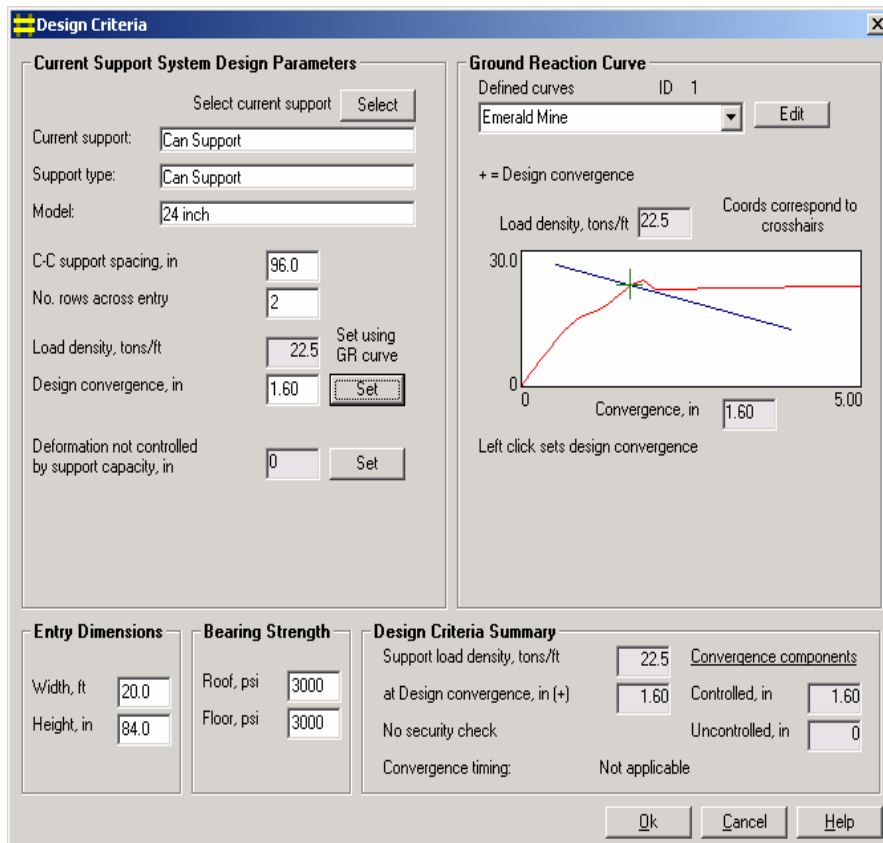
Design Criteria

Current Support System Design Parameters

Select current support Select

Current support: Can Support

Support type: Can Support

Model: 24 inch

C-C support spacing, in 96.0

No. rows across entry 2

Load density, tons/ft 22.5 Set using GR curve

Design convergence, in 1.60 Set

Deformation not controlled by support capacity, in 0 Set

Ground Reaction Curve

Defined curves ID 1

Emerald Mine Edit

+ = Design convergence

Load density, tons/ft 22.5

Coords correspond to crosshairs

30.0

0

0

Convergence, in 1.60

5.00

Left click sets design convergence

Entry Dimensions

Width, ft 20.0

Height, in 84.0

Bearing Strength

Roof, psi 3000

Floor, psi 3000

Design Criteria Summary

Support load density, tons/ft 22.5

at Design convergence, in (+) 1.60

No security check

Convergence timing: Not applicable

Convergence components

Controlled, in 1.60

Uncontrolled, in 0

Ok Cancel Help